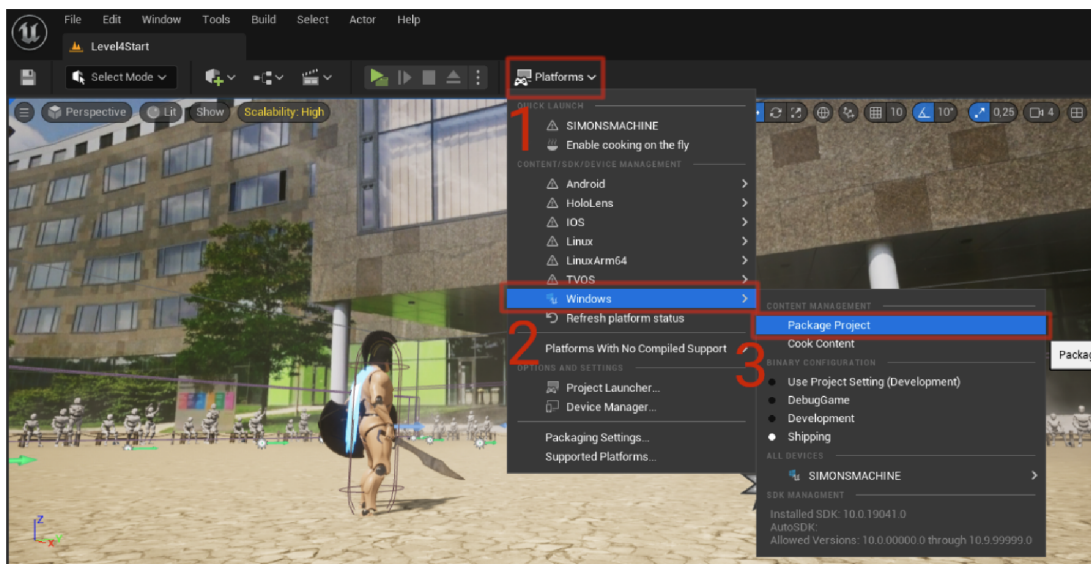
File Edit Window Tools Build Select Actor Help

Level4Start

Select Mode

Platforms

Perspective Lit Show Scalability: High

10 10° 0.25 4

QUICK LAUNCH

1

SIMONSMACHINE

Enable cooking on the fly

CONTENT/SDK/DEVICE MANAGEMENT

Android

HoloLens

IOS

Linux

LinuxArm64

TVOS

Windows

Refresh platform status

2

Platforms With No Compiled Support

OPTIONS AND SETTINGS

Project Launcher...

Device Manager...

Packaging Settings...

Supported Platforms...

CONTENT MANAGEMENT

Package Project

Cook Content

3

BINARY CONFIGURATION

Use Project Setting (Development)

DebugGame

Development

Shipping

ALL DEVICES

SIMONSMACHINE

SDK MANAGMENT

Installed SDK: 10.0.19041.0

AutoSDK:

Allowed Versions: 10.0.00000.0 through 10.9.99999.0

Packag